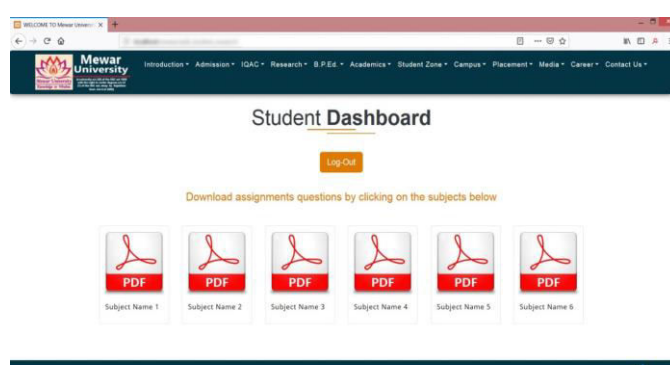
WELCOME TO Mewar Univers ×

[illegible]

Mewar University

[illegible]

Introduction ▾ Admission ▾ IQAC ▾ Research ▾ B.P.Ed. ▾ Academics ▾ Student Zone ▾ Campus ▾ Placement ▾ Media ▾ Career ▾ Contact Us ▾

Student Dashboard

Log-Out

Download assignments questions by clicking on the subjects below

PDF
Subject Name 1

PDF
Subject Name 2

PDF
Subject Name 3

PDF
Subject Name 4

PDF
Subject Name 5

PDF
Subject Name 6